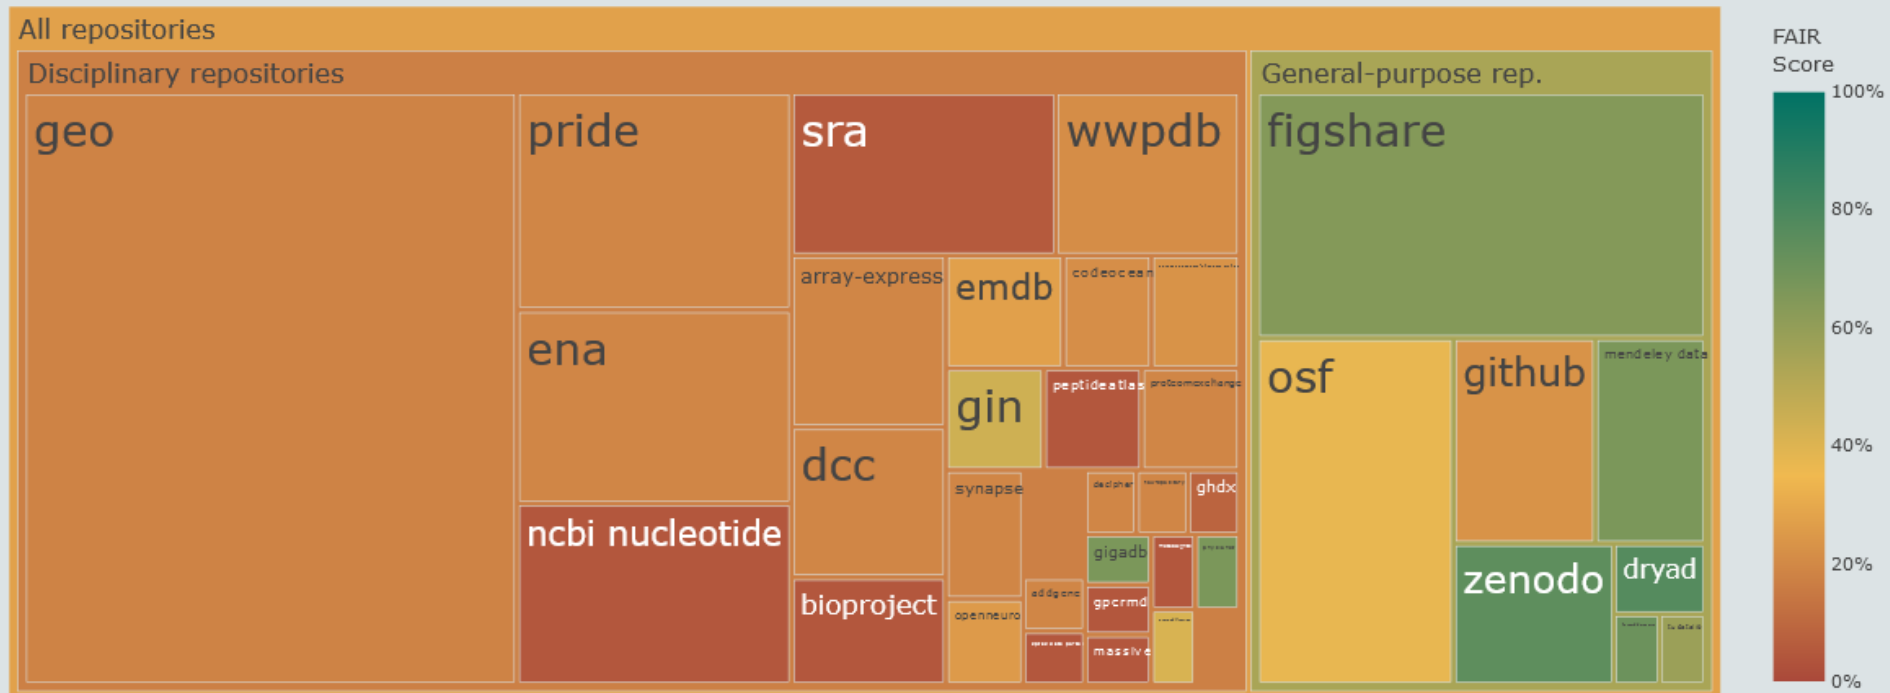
All repositories

Disciplinary repositories

geo

pride

sra

wwpdb

ena

array-express

emdb

codeocean

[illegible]

gin

peptideatlas

proteomexchange

dcc

ncbi nucleotide

synapse

decipher

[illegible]

ghdx

gigadb

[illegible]

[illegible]

addgene

gpcrmd

bioproject

openneuro

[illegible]

massive

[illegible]

General-purpose rep.

figshare

osf

github

mendeley data

zenodo

dryad

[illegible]

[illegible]

FAIR Score

100%

80%

60%

40%

20%

0%